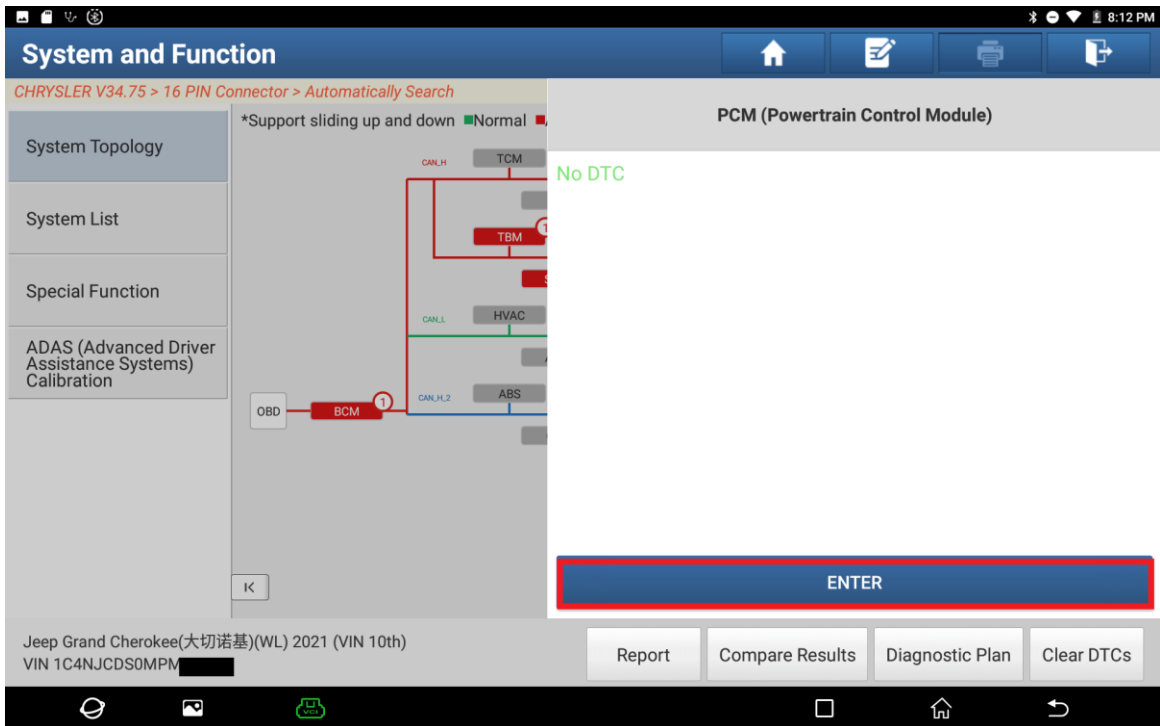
8:12 PM

System and Function

CHRYSLER V34.75 > 16 PIN Connector > Automatically Search

System Topology

System List

Special Function

ADAS (Advanced Driver Assistance Systems) Calibration

*Support sliding up and down ■Normal ■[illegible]

CAN_H
TCM
TBM
1
CAN_L
HVAC
CAN_H_2
ABS
OBD
BCM
1

PCM (Powertrain Control Module)

No DTC

ENTER

Jeep Grand Cherokee(大切诺基)(WL) 2021 (VIN 10th)
VIN 1C4NJCDS0MPM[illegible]

Report

Compare Results

Diagnostic Plan

Clear DTCs

VCI